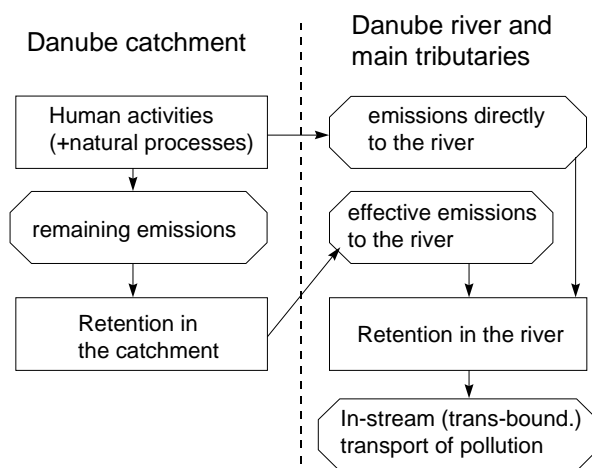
Danube catchment

Danube river and main tributaries

Human activities (+natural processes)

emissions directly to the river

remaining emissions

effective emissions to the river

Retention in the catchment

Retention in the river

In-stream (trans-bound.) transport of pollution